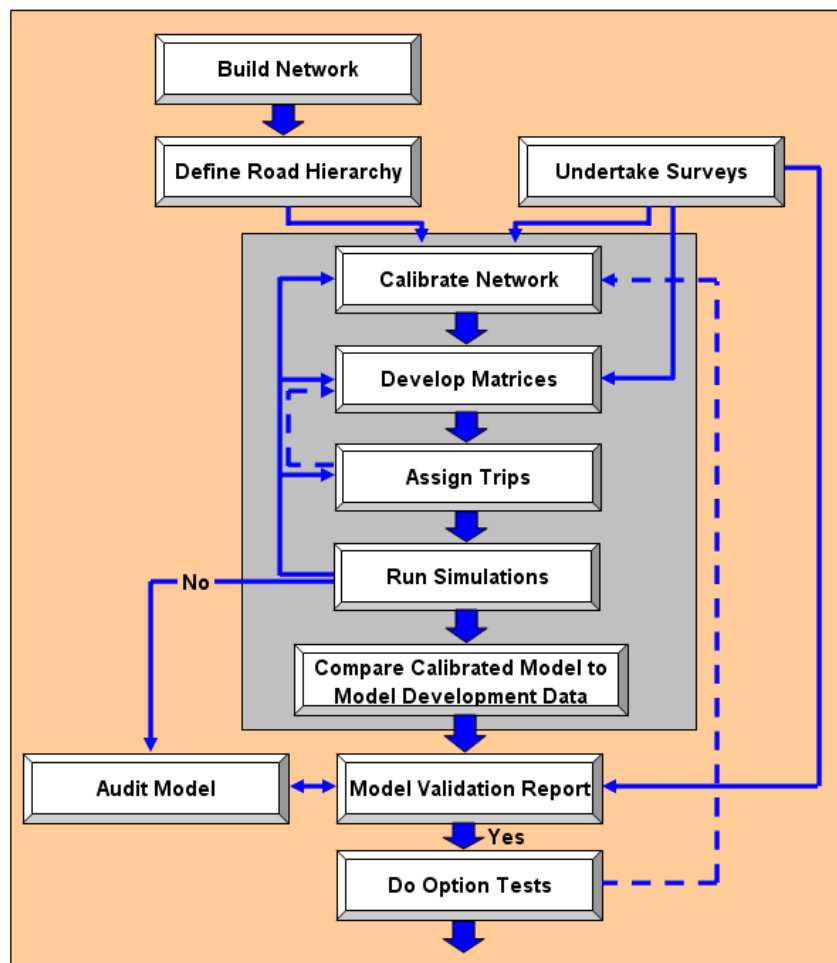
Build Network

Define Road Hierarchy

Undertake Surveys

Calibrate Network

Develop Matrices

Assign Trips

No

Run Simulations

Compare Calibrated Model to Model Development Data

Audit Model

Model Validation Report

Yes

Do Option Tests